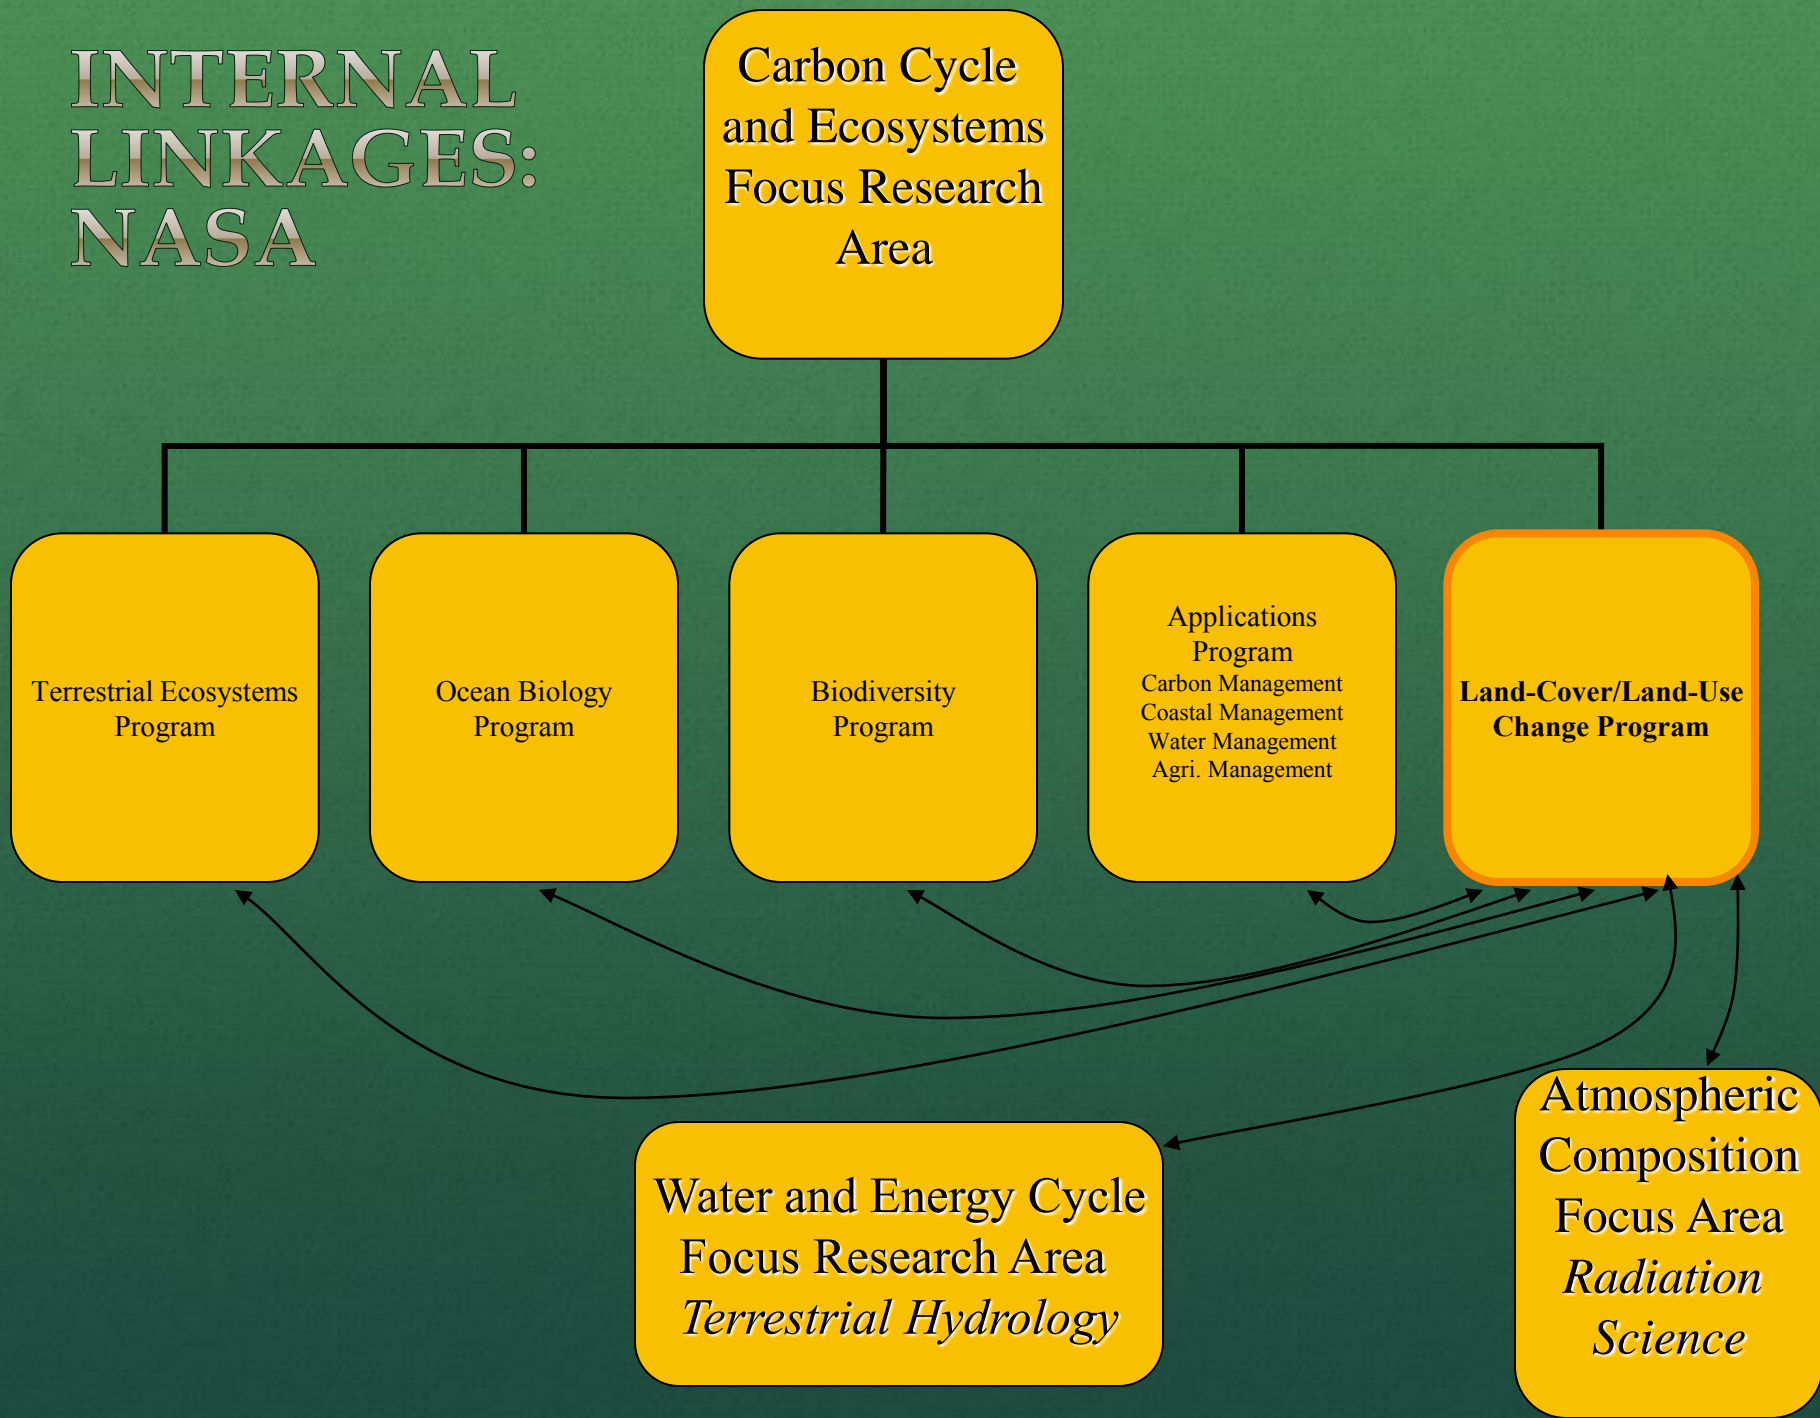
INTERNAL LINKAGES: NASA

Carbon Cycle and Ecosystems Focus Research Area

Terrestrial Ecosystems Program

Ocean Biology Program

Biodiversity Program

Applications Program
Carbon Management
Coastal Management
Water Management
Agri. Management

Land-Cover/Land-Use Change Program

Water and Energy Cycle Focus Research Area
*Terrestrial Hydrology*

Atmospheric Composition Focus Area
*Radiation Science*